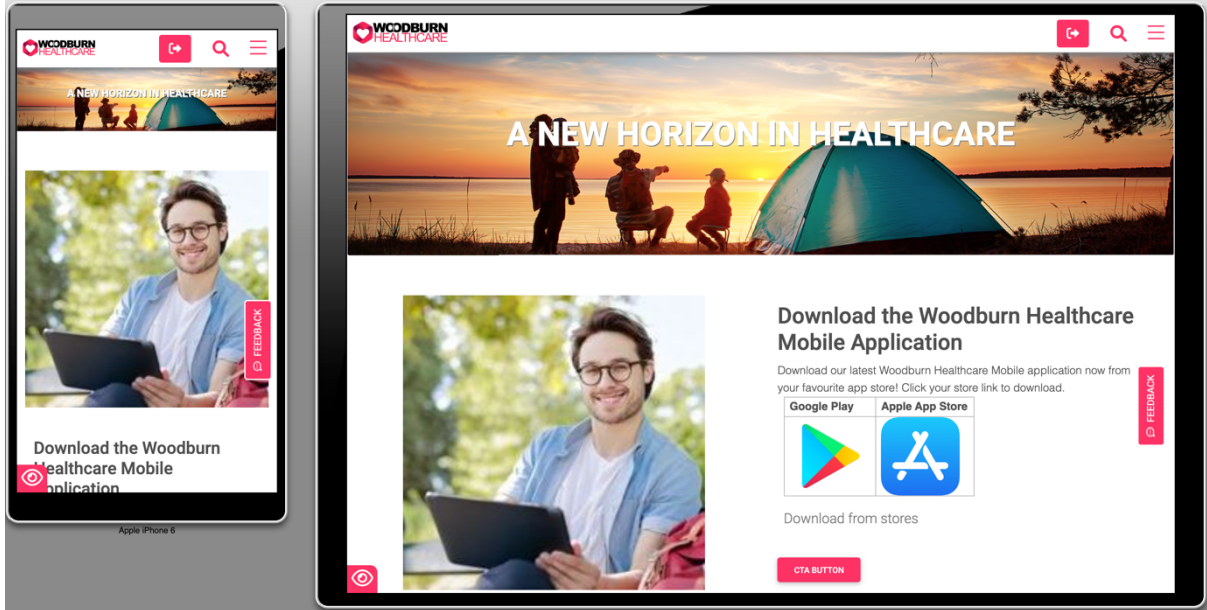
WOODBURN HEALTHCARE

A NEW HORIZON IN HEALTHCARE

FEEDBACK

Download the Woodburn Healthcare Mobile Application

Apple iPhone 6

WOODBURN HEALTHCARE

A NEW HORIZON IN HEALTHCARE

Download the Woodburn Healthcare Mobile Application

Download our latest Woodburn Healthcare Mobile application now from your favourite app store! Click your store link to download.

| Google Play | Apple App Store |
|---|---|
| | |

Download from stores

CTA BUTTON

FEEDBACK